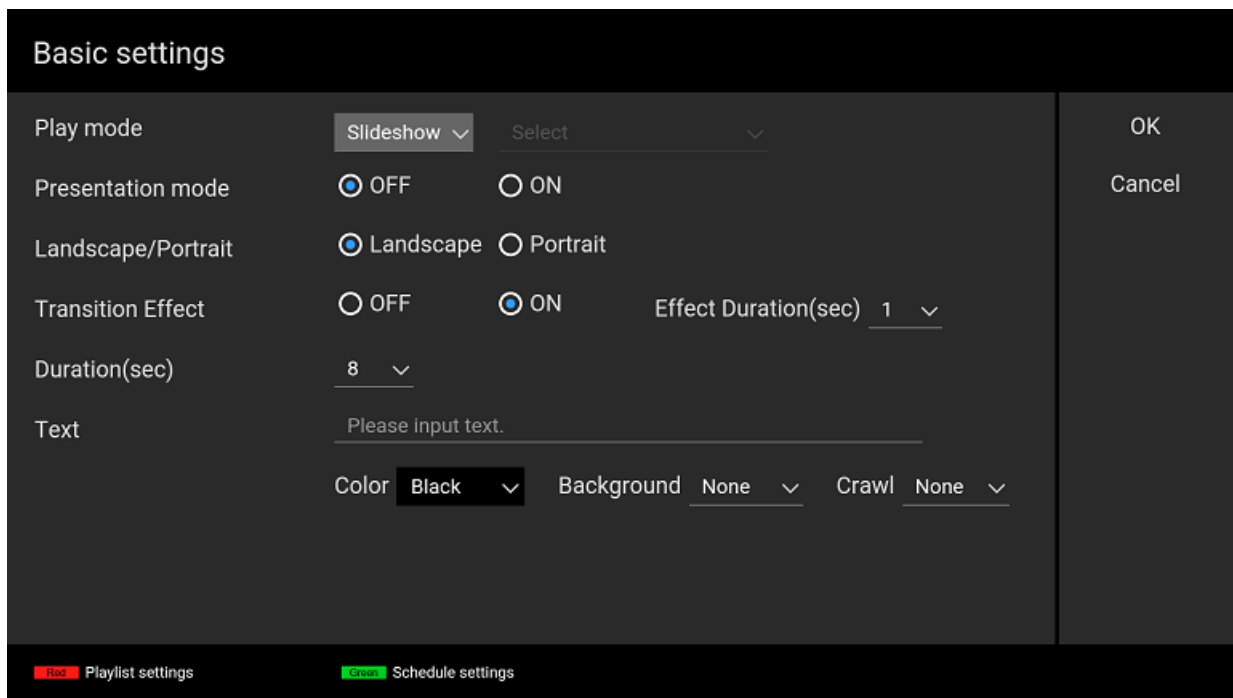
Basic settings

Play mode
Slideshow
Select

Presentation mode
OFF
ON

Landscape/Portrait
Landscape
Portrait

Transition Effect
OFF
ON
Effect Duration(sec) 1

Duration(sec)
8

Text
Please input text.

Color Black
Background None
Crawl None

OK
Cancel

Red Playlist settings
Green Schedule settings